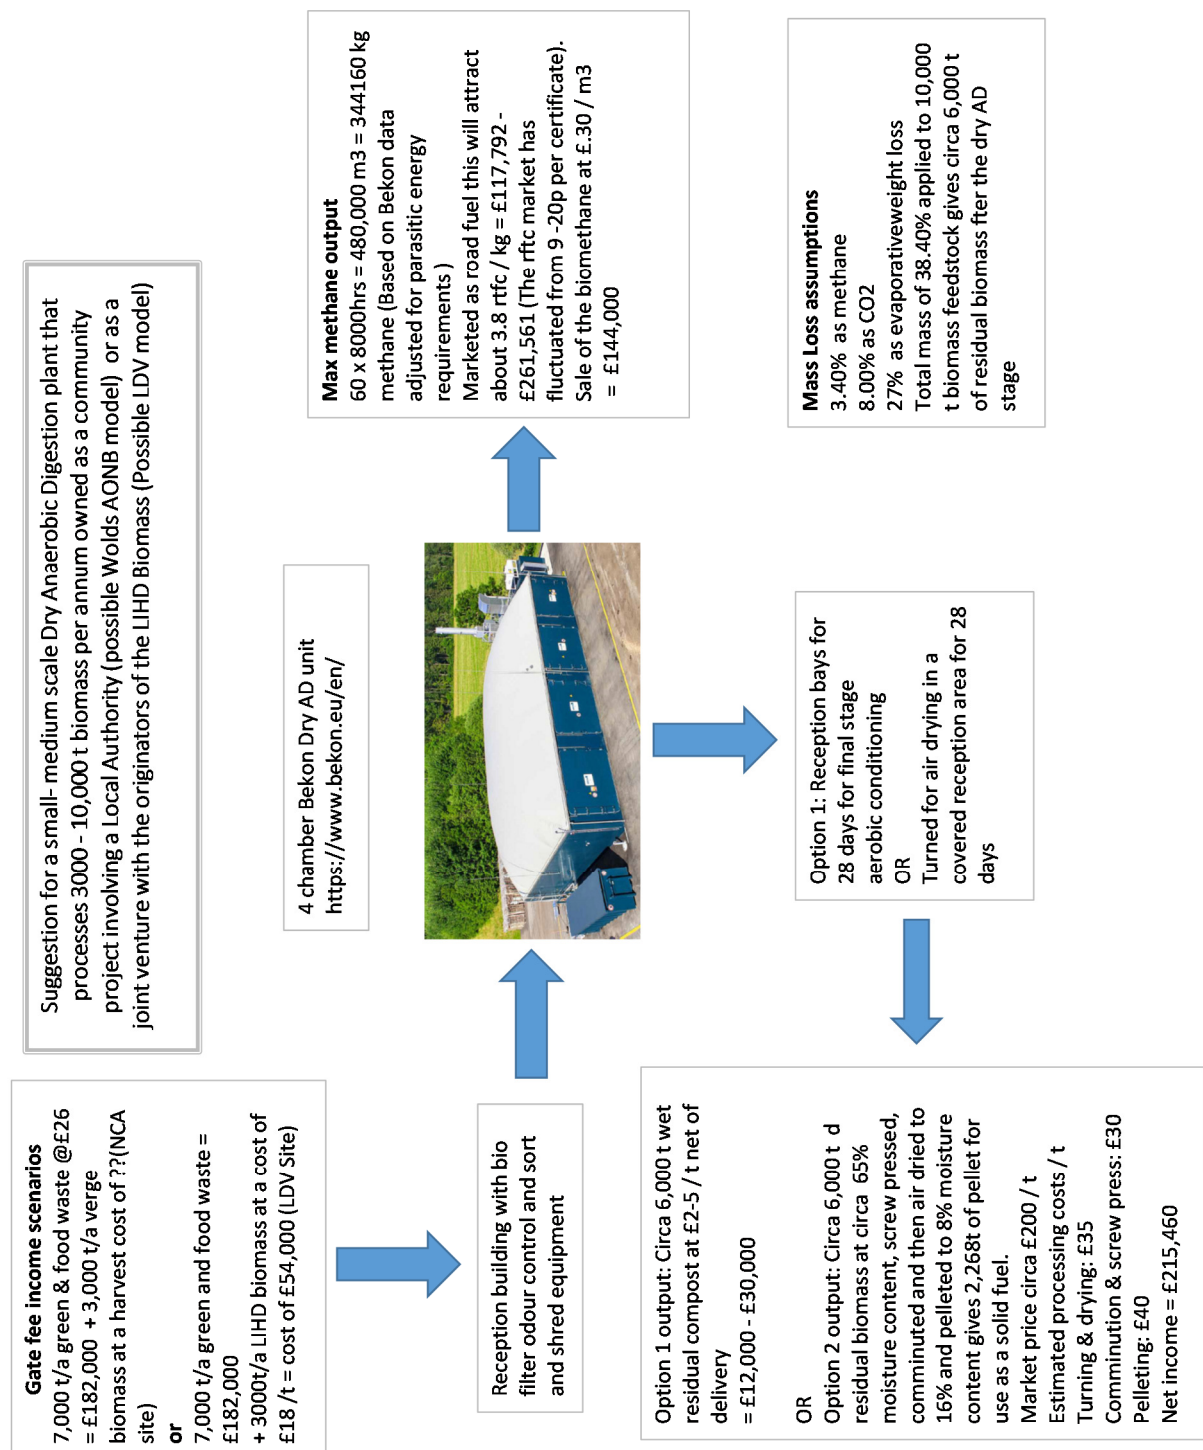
Suggestion for a small- medium scale Dry Anaerobic Digestion plant that processes 3000 - 10,000 t biomass per annum owned as a community project involving a Local Authority (possible Wolds AONB model) or as a joint venture with the originators of the LIHD Biomass (Possible LDV model)

Gate fee income scenarios
7,000 t/a green & food waste @£26 = £182,000 + 3,000 t/a verge biomass at a harvest cost of ??(NCA site)
or
7,000 t/a green and food waste = £182,000
+ 3000t/a LIHD biomass at a cost of £18 /t = cost of £54,000 (LDV Site)

Reception building with bio filter odour control and sort and shred equipment

4 chamber Bekon Dry AD unit
https://www.bekon.eu/en/

Max methane output
60 x 8000hrs = 480,000 m3 = 344160 kg methane (Based on Bekon data adjusted for parasitic energy requirements)
Marketed as road fuel this will attract about 3.8 rtfc / kg = £117,792 - £261,561 (The rtfc market has fluctuated from 9 -20p per certificate).
Sale of the biomethane at £.30 / m3 = £144,000

Mass Loss assumptions
3.40% as methane
8.00% as CO2
27% as evaporativeweight loss
Total mass of 38.40% applied to 10,000 t biomass feedstock gives circa 6,000 t of residual biomass fter the dry AD stage

Option 1: Reception bays for 28 days for final stage aerobic conditioning
OR
Turned for air drying in a covered reception area for 28 days

Option 1 output: Circa 6,000 t wet residual compost at £2-5 / t net of delivery
= £12,000 - £30,000

OR
Option 2 output: Circa 6,000 t d residual biomass at circa 65% moisture content, screw pressed, comminuted and then air dried to 16% and pelleted to 8% moisture content gives 2,268t of pellet for use as a solid fuel.
Market price circa £200 / t
Estimated processing costs / t
Turning & drying: £35
Comminution & screw press: £30
Pelleting: £40
Net income = £215,460